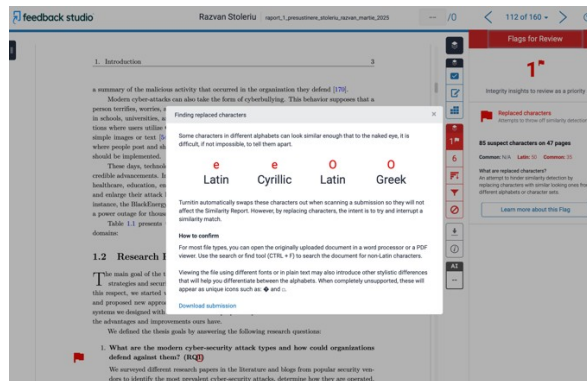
feedback studio
Razvan Stoleriu raport_1_presustinere_stoleriu_razvan_martie_2025
-- /0
112 of 160
Flags for Review
1
Integrity insights to review as a priority
Replaced characters
Attempts to throw off similarity detection
85 suspect characters on 47 pages
Common: N/A Latin: 50 Common: 35
What are replaced characters?
An attempt to hinder similarity detection by replacing characters with similar looking ones from different alphabets or character sets.
Learn more about this Flag

1. Introduction 3

a summary of the malicious activity that occurred in the organization they defend [170].

Modern cyber-attacks can also take the form of cyberbullying. This behavior supposes that a person terrifies, worries, a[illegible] in schools, universities, a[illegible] tions where users utilize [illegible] simple images or text [5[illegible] where people post and sh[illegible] should be implemented.

These days, technolo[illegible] credible advancements. I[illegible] healthcare, education, en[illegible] and enlarge their attack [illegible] instance, the BlackEnergy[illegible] a power outage for thousa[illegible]

Table 1.1 presents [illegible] domains:

1.2 Research F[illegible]

The main goal of the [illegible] strategies and secur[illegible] this respect, we started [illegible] and proposed new appro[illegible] systems we designed with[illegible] the advantages and improvements ours have.

We defined the thesis goals by answering the following research questions:

1. What are the modern cyber-security attack types and how could organizations defend against them? (RQ1)

We surveyed different research papers in the literature and blogs from popular security vendors to identify the most prevalent cyber-security attacks, determine how they are operated,

Finding replaced characters
Some characters in different alphabets can look similar enough that to the naked eye, it is difficult, if not impossible, to tell them apart.

e Latin
e Cyrillic
o Latin
o Greek

Turnitin automatically swaps these characters out when scanning a submission so they will not affect the Similarity Report. However, by replacing characters, the intent is to try and interrupt a similarity match.

How to confirm
For most file types, you can open the originally uploaded document in a word processor or a PDF viewer. Use the search or find tool (CTRL + F) to search the document for non-Latin characters.

Viewing the file using different fonts or in plain text may also introduce other stylistic differences that will help you differentiate between the alphabets. When completely unsupported, these will appear as unique icons such as: ◆ and □.

Download submission